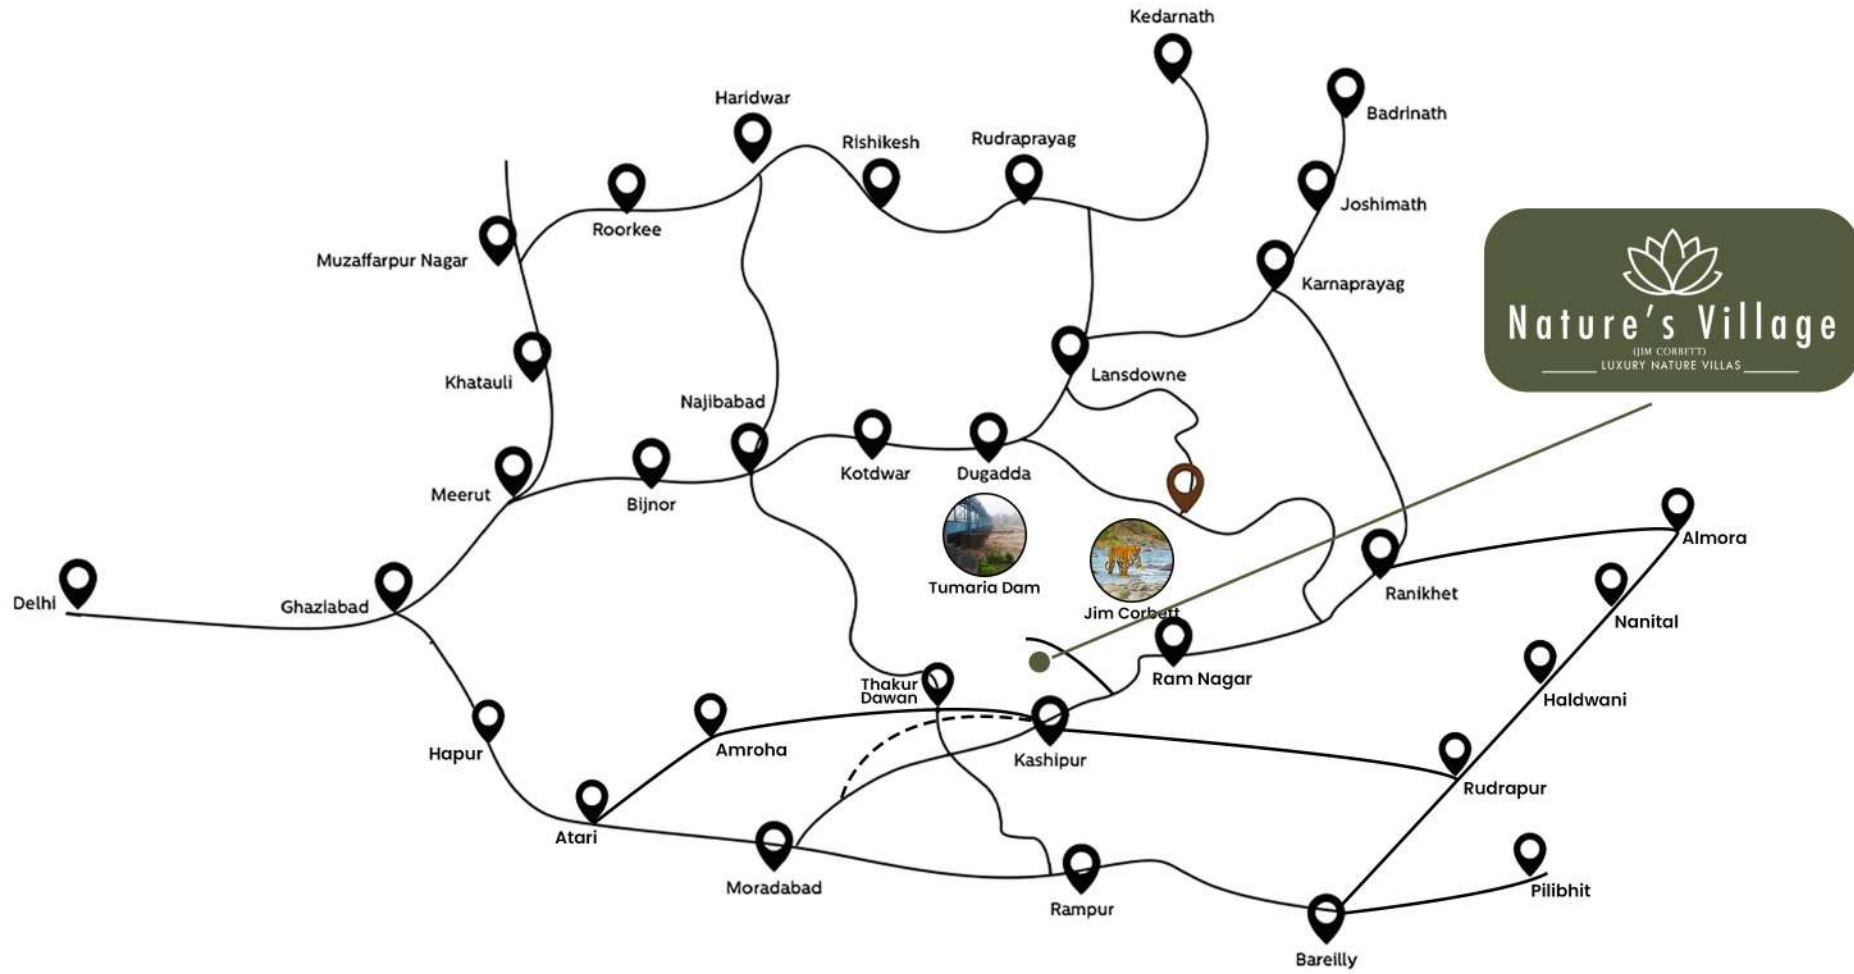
Kedarnath
Badrinath
Haridwar
Rishikesh
Rudraprayag
Joshimath
Roorkee
Muzaffarpur Nagar
Karnaprayag
Nature's Village
(JIM CORBETT)
LUXURY NATURE VILLAS
Khatauli
Lansdowne
Najibabad
Kotdwar
Dugadda
Meerut
Bijnor
Tumaria Dam
Jim Corbett
Almora
Ranikhet
Delhi
Ghaziabad
Nanital
Ram Nagar
Thakur Dawan
Haldwani
Hapur
Amroha
Kashipur
Rudrapur
Atari
Moradabad
Rampur
Pilibhit
Bareilly